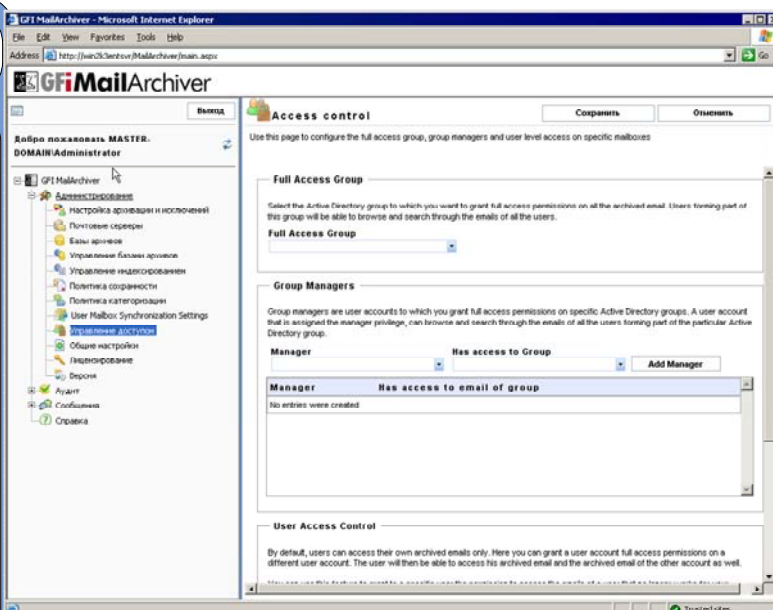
GFI MailArchiver - Microsoft Internet Explorer

File Edit View Favorites Tools Help

Address http://win2k3entsvr/MailArchiver/main.aspx

Go

GFiMailArchiver

Выход

Добро пожаловать MASTER-DOMAIN\Administrator

GFI MailArchiver
Администрирование
Настройка архивации и исключений
Почтовые серверы
Базы архивов
Управление базами архивов
Управление индексированием
Политика сохранности
Политика категоризации
User Mailbox Synchronization Settings
Управление доступом
Общие настройки
Лицензирование
Версия
Аудит
Сообщения
Справка

Access control

Сохранить

Отменить

Use this page to configure the full access group, group managers and user level access on specific mailboxes

Full Access Group

Select the Active Directory group to which you want to grant full access permissions on all the archived email. Users forming part of this group will be able to browse and search through the emails of all the users.

Full Access Group

Group Managers

Group managers are user accounts to which you grant full access permissions on specific Active Directory groups. A user account that is assigned the manager privilege, can browse and search through the emails of all the users forming part of the particular Active Directory group.

Manager

Has access to Group

Add Manager

| Manager | Has access to email of group |
|---|---|
| No entries were created | |

User Access Control

By default, users can access their own archived emails only. Here you can grant a user account full access permissions on a different user account. The user will then be able to access his archived email and the archived email of the other account as well.

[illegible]

Trusted sites